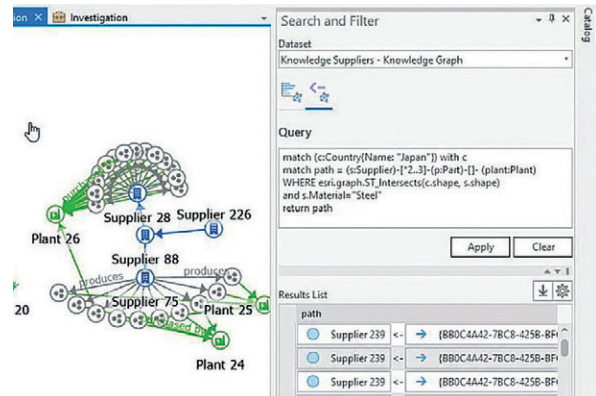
ion × Investigation

Search and Filter

Catalog

Dataset

Knowledge Suppliers - Knowledge Graph

Query

match (c:Country{Name: "Japan"}) with c
match path = (s:Supplier)-[*2..3]-(p:Part)-[]- (plant:Plant)
WHERE esri.graph.ST_Intersects(c.shape, s.shape)
and s.Material="Steel"
return path

Apply

Clear

Results List

path

Supplier 239 <- → {BB0C4A42-7BC8-425B-BF(

Supplier 239 <- → {BB0C4A42-7BC8-425B-BF(

Supplier 239 <- → {BB0C4A42-7BC8-425B-BF(

purchased

Supplier 28

Supplier 226

Plant 26

Supplier 88

produces

produces

Supplier 75

Plant 25

20

purchased by

Plant 24